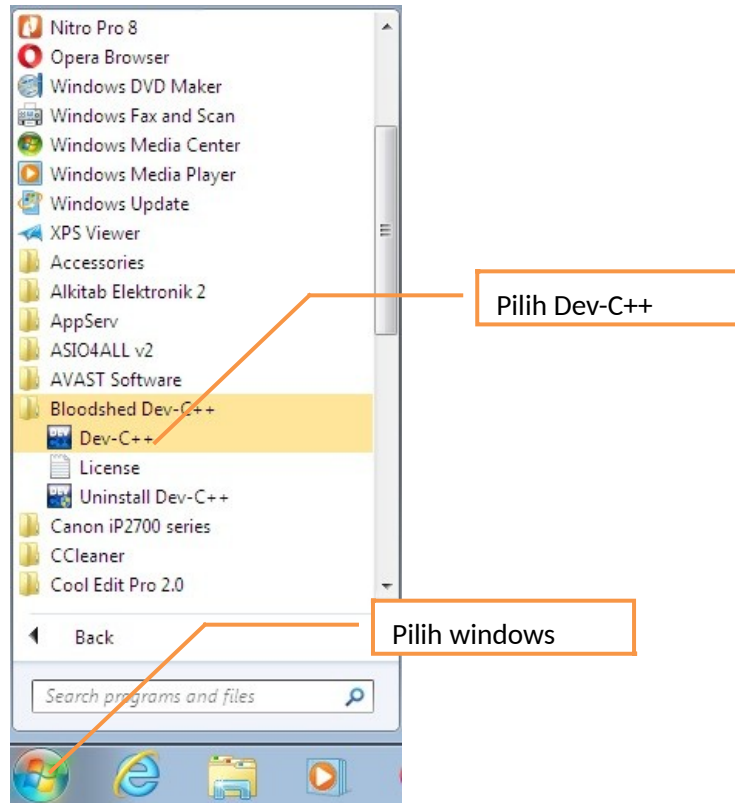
Nitro Pro 8
Opera Browser
Windows DVD Maker
Windows Fax and Scan
Windows Media Center
Windows Media Player
Windows Update
XPS Viewer
Accessories
Alkitab Elektronik 2
AppServ
ASIO4ALL v2
AVAST Software
Bloodshed Dev-C++
Dev-C++
License
Uninstall Dev-C++
Canon iP2700 series
CCleaner
Cool Edit Pro 2.0
Back
Search programs and files

Pilih Dev-C++

Pilih windows